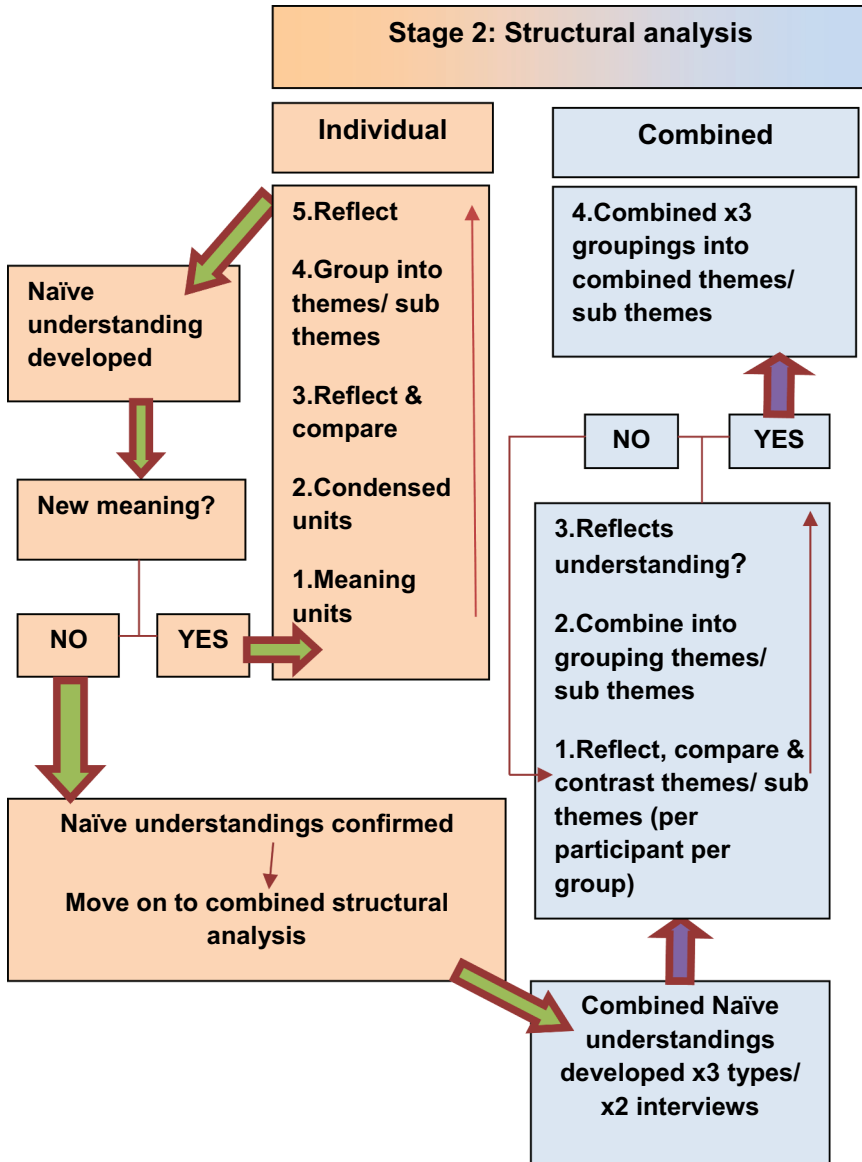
Stage 2: Structural analysis

Individual

Combined

Naïve understanding developed

New meaning?

NO

YES

5.Reflect

4.Group into themes/ sub themes

3.Reflect & compare

2.Condensed units

1.Meaning units

Naïve understandings confirmed

Move on to combined structural analysis

4.Combined x3 groupings into combined themes/ sub themes

NO

YES

3.Reflects understanding?

2.Combine into grouping themes/ sub themes

1.Reflect, compare & contrast themes/ sub themes (per participant per group)

Combined Naïve understandings developed x3 types/ x2 interviews